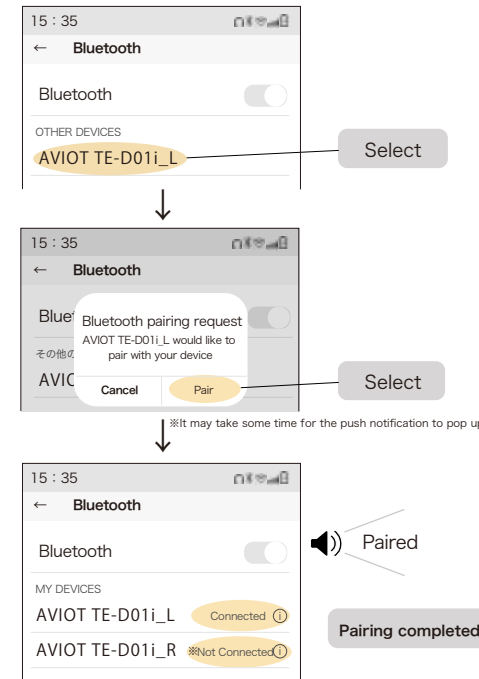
15 : 35

← Bluetooth

Bluetooth

OTHER DEVICES

AVIOT TE-D01i_L

Select

15 : 35

← Bluetooth

Bluet

その他の

AVIC

Bluetooth pairing request

AVIOT TE-D01i_L would like to pair with your device

Cancel

Pair

Select

※It may take some time for the push notification to pop up

15 : 35

← Bluetooth

Bluetooth

MY DEVICES

AVIOT TE-D01i_L

Connected ⓘ

AVIOT TE-D01i_R

※Not Connected ⓘ

Paired

Pairing completed